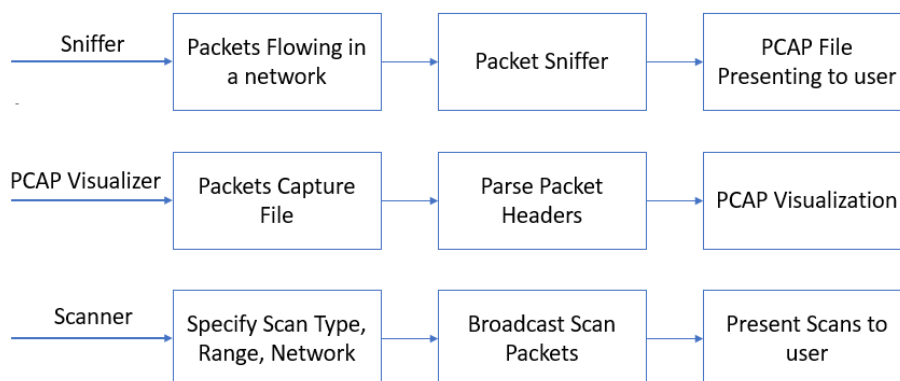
Sniffer

Packets Flowing in a network

Packet Sniffer

PCAP File Presenting to user

PCAP Visualizer

Packets Capture File

Parse Packet Headers

PCAP Visualization

Scanner

Specify Scan Type, Range, Network

Broadcast Scan Packets

Present Scans to user